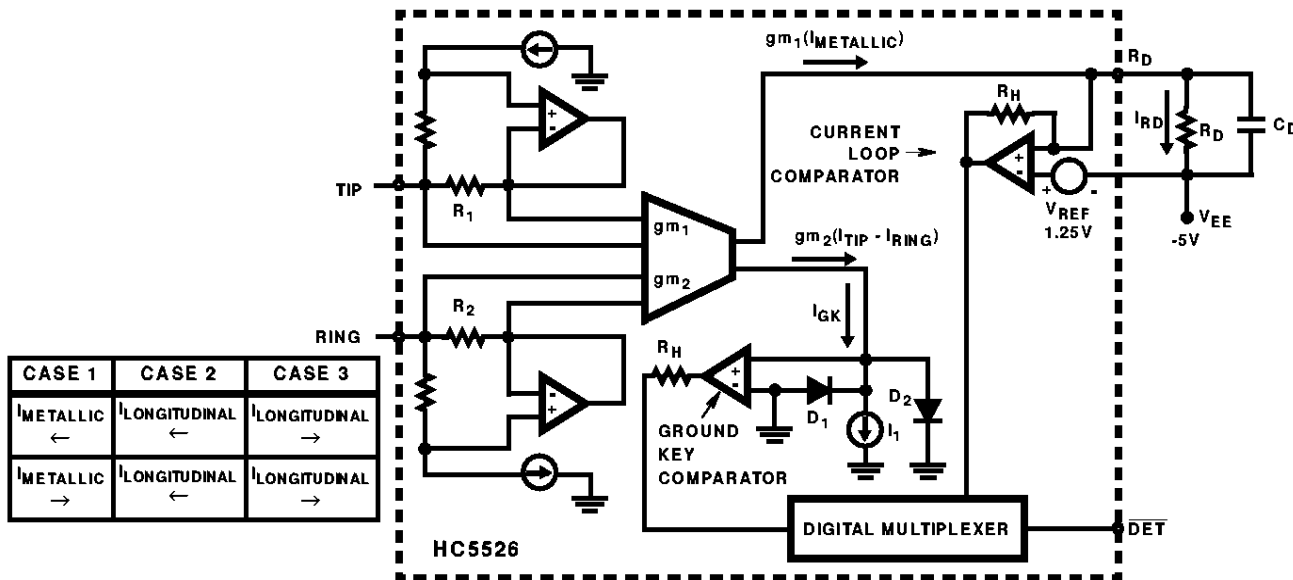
$gm_1(I_{METALLIC})$

$R_D$

$R_H$

CURRENT LOOP COMPARATOR

$I_{RD}$

$R_D$

$C_D$

+

-

+

-

$V_{REF}$ 1.25V

$V_{EE}$ -5V

+

-

TIP

$R_1$

$gm_1$

$gm_2$

$gm_2(I_{TIP} - I_{RING})$

$R_2$

RING

$I_{GK}$

$R_H$

-

+

$D_1$

$D_2$

$I_1$

+

-

GROUND KEY COMPARATOR

| CASE 1 | CASE 2 | CASE 3 |
|---|---|---|
| $I_{METALLIC}$ ← | $I_{LONGITUDINAL}$ ← | $I_{LONGITUDINAL}$ → |
| $I_{METALLIC}$ → | $I_{LONGITUDINAL}$ ← | $I_{LONGITUDINAL}$ → |

DIGITAL MULTIPLEXER

$\overline{DET}$

HC5526